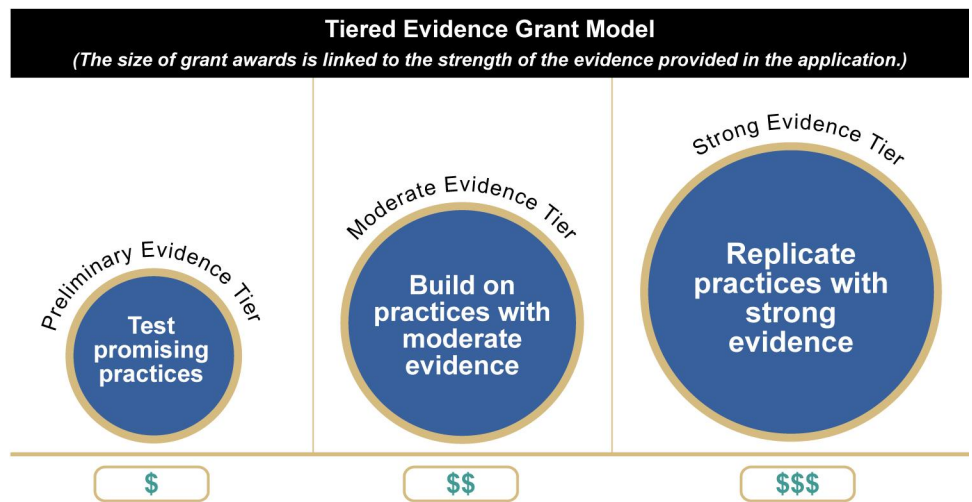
Tiered Evidence Grant Model
(The size of grant awards is linked to the strength of the evidence provided in the application.)

Preliminary Evidence Tier
Test promising practices

$

Moderate Evidence Tier
Build on practices with moderate evidence

$$

Strong Evidence Tier
Replicate practices with strong evidence

$$$